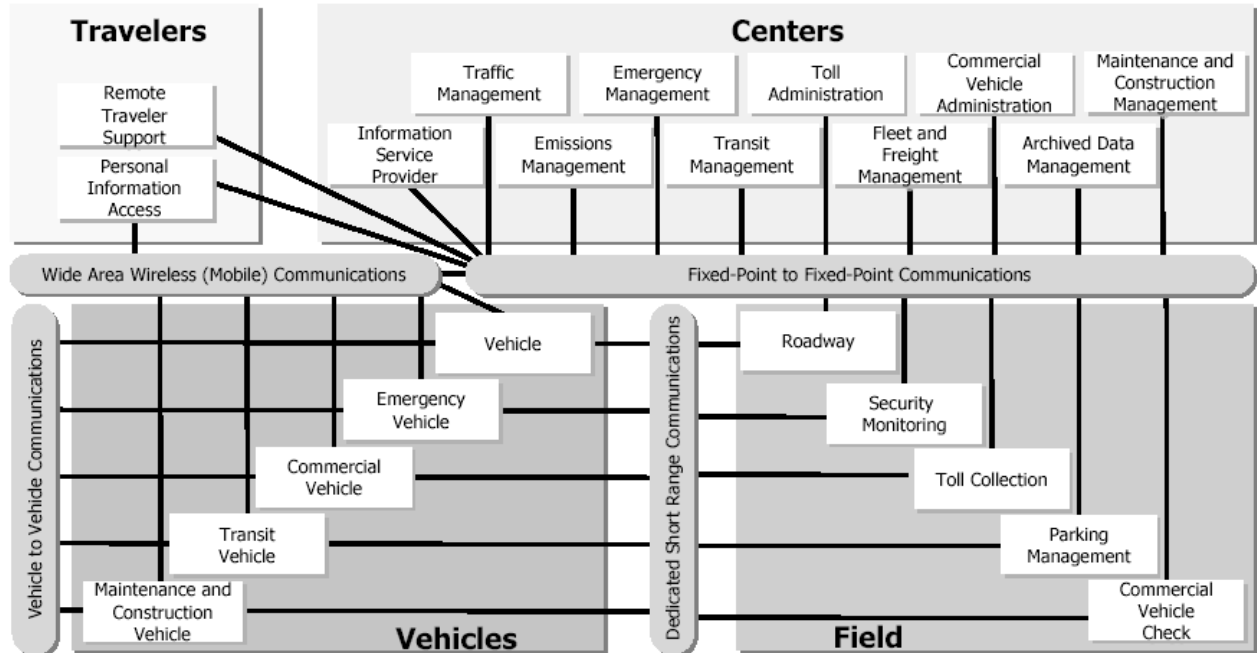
Travelers

Remote Traveler Support

Personal Information Access

Centers

Traffic Management

Emergency Management

Toll Administration

Commercial Vehicle Administration

Maintenance and Construction Management

Information Service Provider

Emissions Management

Transit Management

Fleet and Freight Management

Archived Data Management

Wide Area Wireless (Mobile) Communications

Fixed-Point to Fixed-Point Communications

Vehicle to Vehicle Communications

Vehicle

Emergency Vehicle

Commercial Vehicle

Transit Vehicle

Maintenance and Construction Vehicle

Vehicles

Dedicated Short Range Communications

Roadway

Security Monitoring

Toll Collection

Parking Management

Commercial Vehicle Check

Field